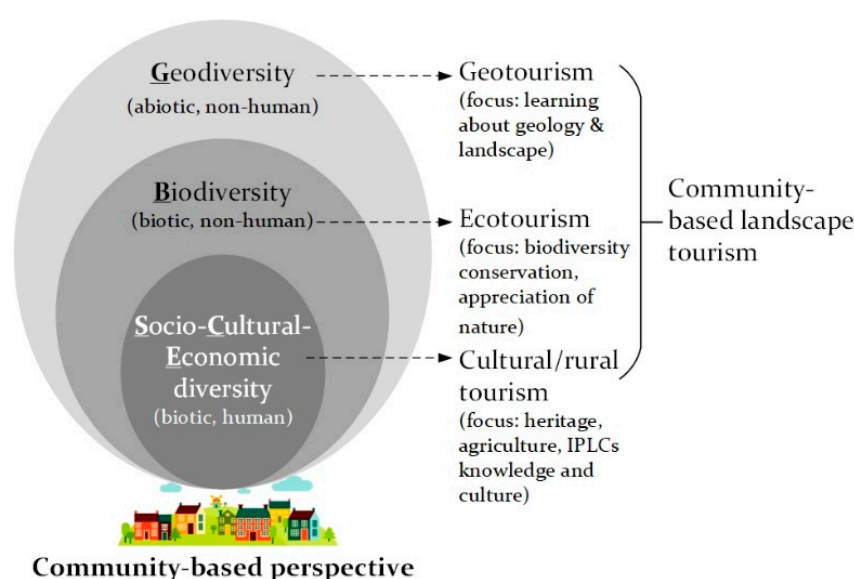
Geodiversity
(abiotic, non-human)

Biodiversity
(biotic, non-human)

Socio-Cultural-Economic diversity
(biotic, human)

Geotourism
(focus: learning about geology & landscape)

Ecotourism
(focus: biodiversity conservation, appreciation of nature)

Cultural/rural tourism
(focus: heritage, agriculture, IPLCs knowledge and culture)

Community-based landscape tourism

Community-based perspective